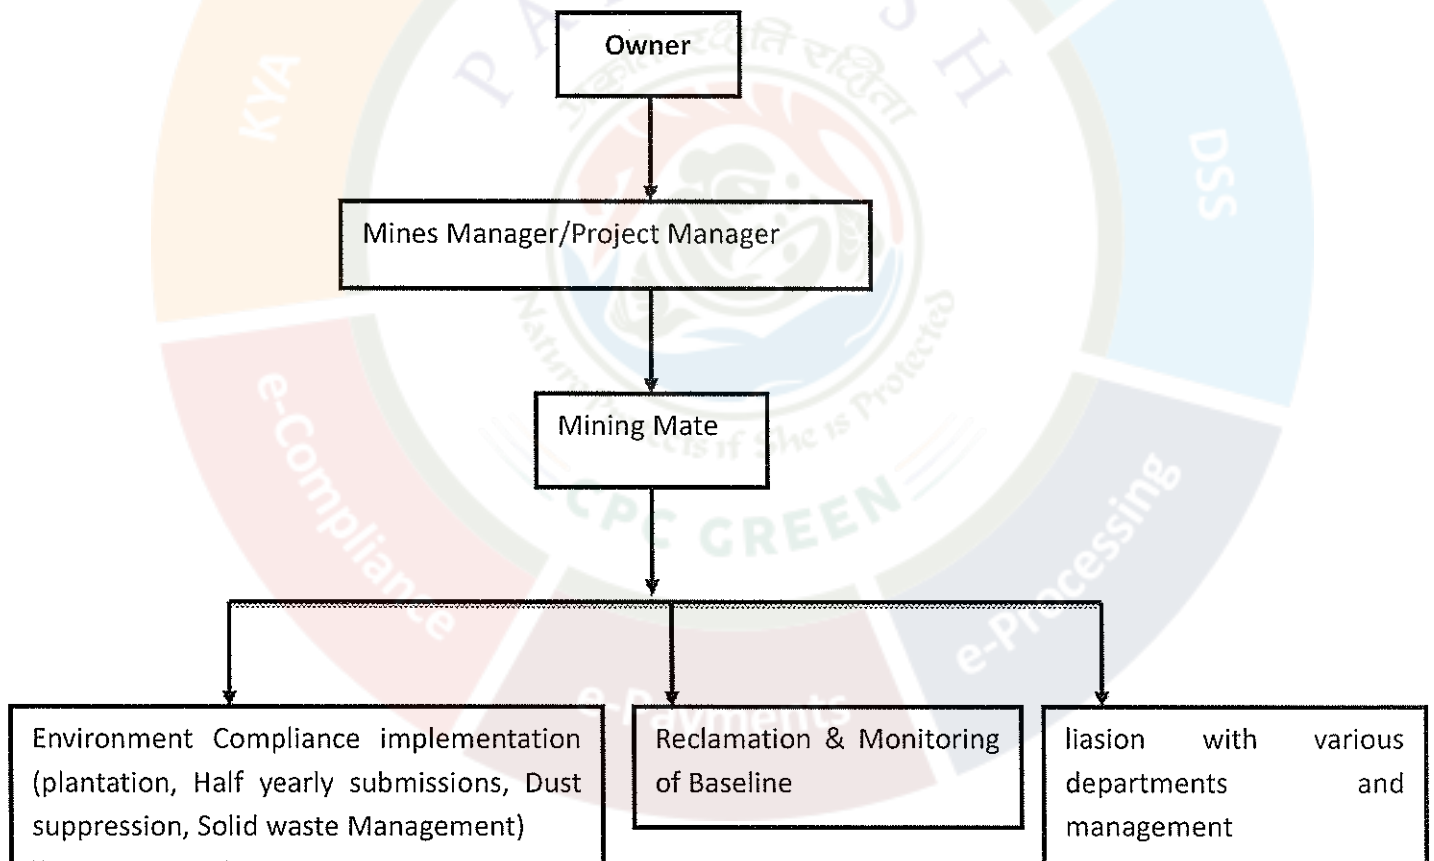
Owner

Mines Manager/Project Manager

Mining Mate

Environment Compliance implementation (plantation, Half yearly submissions, Dust suppression, Solid waste Management)

Reclamation & Monitoring of Baseline

liasion with various departments and management

KYA
DSS
e-Compliance
e-Payments
e-Processing
PARIVESH
CPC GREEN
Nature Protects if She is Protected